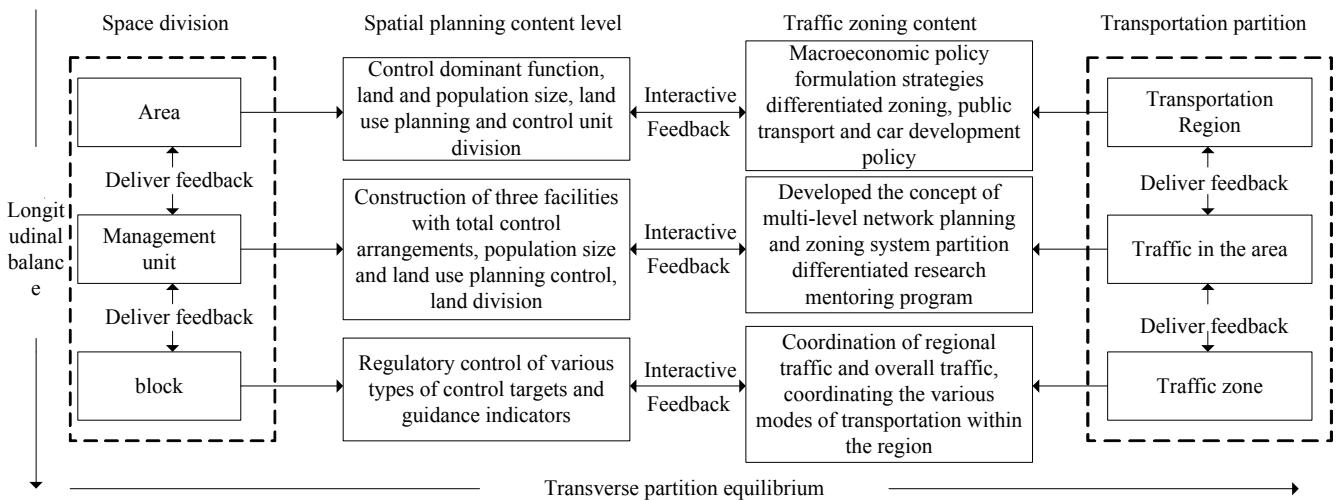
Space division

Spatial planning content level

Traffic zoning content

Transportation partition

Area

Control dominant function, land and population size, land use planning and control unit division

Interactive Feedback

Macroeconomic policy formulation strategies differentiated zoning, public transport and car development policy

Transportation Region

Deliver feedback

Deliver feedback

Longitudinal balance

Management unit

Construction of three facilities with total control arrangements, population size and land use planning control, land division

Interactive Feedback

Developed the concept of multi-level network planning and zoning system partition differentiated research mentoring program

Traffic in the area

Deliver feedback

Deliver feedback

block

Regulatory control of various types of control targets and guidance indicators

Interactive Feedback

Coordination of regional traffic and overall traffic, coordinating the various modes of transportation within the region

Traffic zone

Transverse partition equilibrium